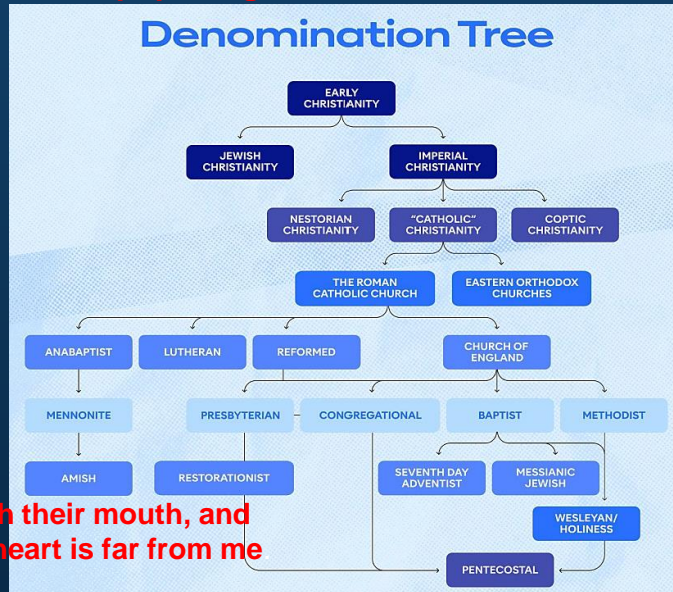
Denomination Tree

EARLY CHRISTIANITY

JEWISH CHRISTIANITY

IMPERIAL CHRISTIANITY

NESTORIAN CHRISTIANITY

"CATHOLIC" CHRISTIANITY

COPTIC CHRISTIANITY

THE ROMAN CATHOLIC CHURCH

EASTERN ORTHODOX CHURCHES

ANABAPTIST

LUTHERAN

REFORMED

CHURCH OF ENGLAND

MENNONITE

PRESBYTERIAN

CONGREGATIONAL

BAPTIST

METHODIST

AMISH

RESTORATIONIST

SEVENTH DAY ADVENTIST

MESSIANIC JEWISH

WESLEYAN/ HOLINESS

PENTECOSTAL

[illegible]h their mouth, and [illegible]heart is far from me.